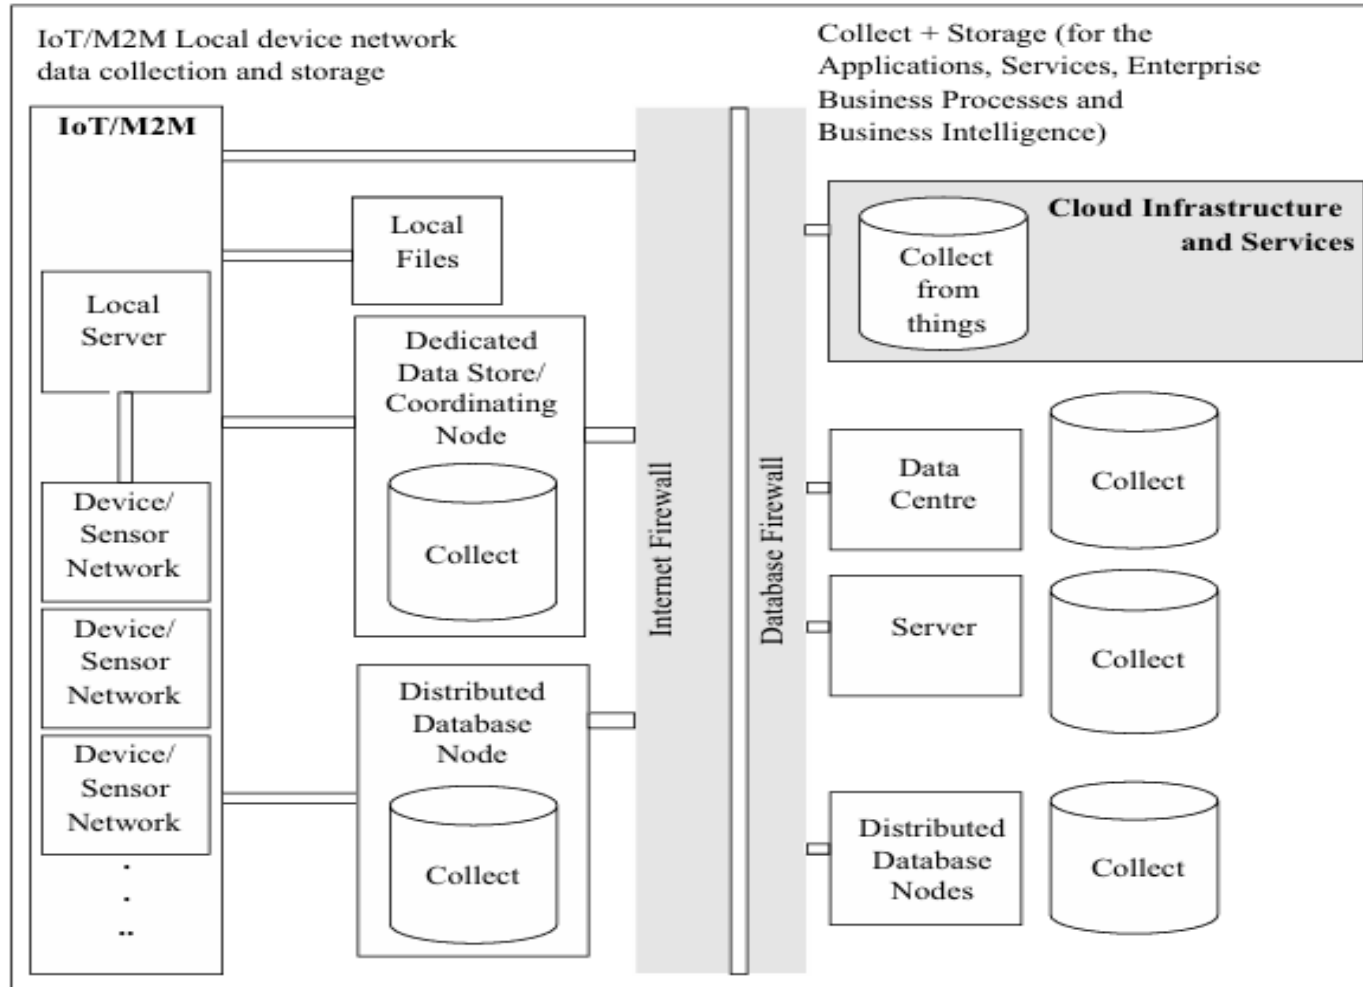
IoT/M2M Local device network data collection and storage

Collect + Storage (for the Applications, Services, Enterprise Business Processes and Business Intelligence)

IoT/M2M

Local Files

Local Server

Dedicated Data Store/ Coordinating Node

Collect

Device/ Sensor Network

Device/ Sensor Network

Device/ Sensor Network

.
.
..

Distributed Database Node

Collect

Internet Firewall

Database Firewall

Cloud Infrastructure and Services

Collect from things

Data Centre

Collect

Server

Collect

Distributed Database Nodes

Collect